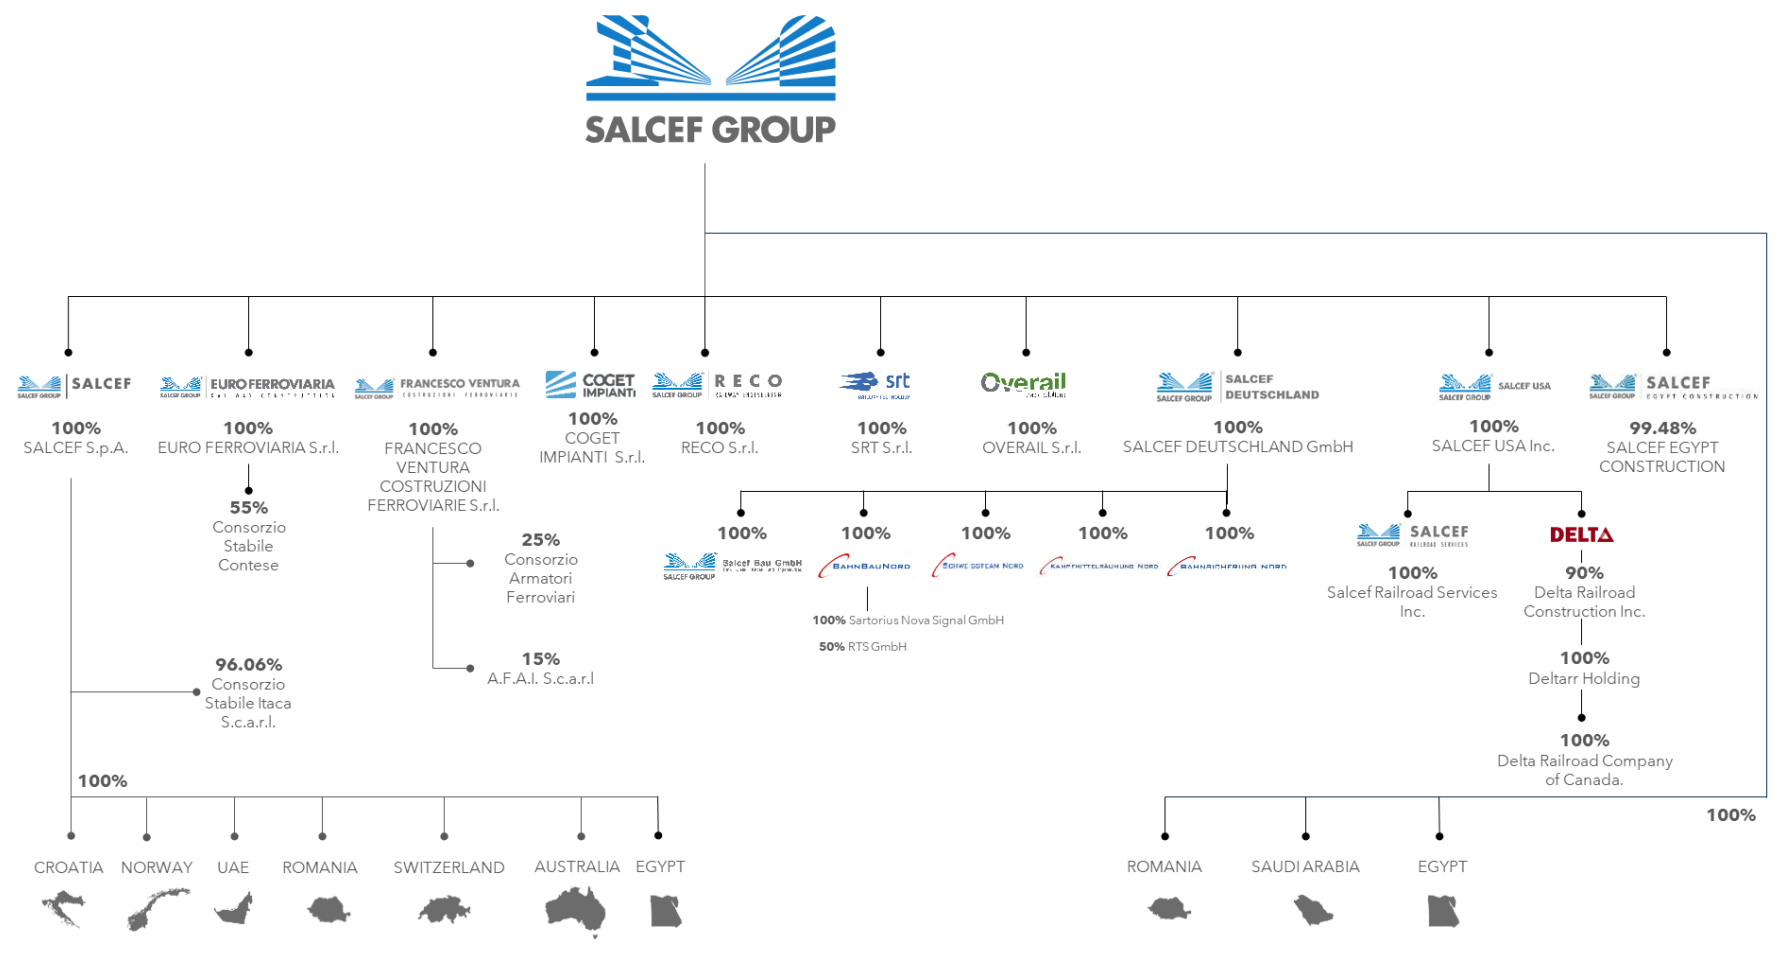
SALCEF GROUP

SALCEF GROUP | SALCEF
100%
SALCEF S.p.A.

SALCEF GROUP | EURO FERROVIARIA
100%
EURO FERROVIARIA S.r.l.

55%
Consorzio Stabile Contese

SALCEF GROUP | FRANCESCO VENTURA COSTRUZIONI FERROVIARIE
100%
FRANCESCO VENTURA COSTRUZIONI FERROVIARIE S.r.l.

25%
Consorzio Armatori Ferroviari

15%
A.F.A.I. S.c.a.r.l

COGET IMPIANTI
100%
COGET IMPIANTI S.r.l.

SALCEF GROUP | RECO
100%
RECO S.r.l.

srt
100%
SRT S.r.l.

Overail
100%
OVERAIL S.r.l.

SALCEF GROUP | SALCEF DEUTSCHLAND
100%
SALCEF DEUTSCHLAND GmbH

100%
SALCEF GROUP Salcef Bau GmbH

100%
BAHNBAUNORD

100%
SCHWEISSTEAM NORD

100%
KAMPFMITTELRÄUMUNG NORD

100%
BAHNSICHERUNG NORD

100% Sartorius Nova Signal GmbH
50% RTS GmbH

SALCEF GROUP | SALCEF USA
100%
SALCEF USA Inc.

SALCEF GROUP | SALCEF RAILROAD SERVICES
100%
Salcef Railroad Services Inc.

DELTA
90%
Delta Railroad Construction Inc.

100%
Deltarr Holding

100%
Delta Railroad Company of Canada.

SALCEF GROUP | SALCEF EGYPT CONSTRUCTION
99.48%
SALCEF EGYPT CONSTRUCTION

96.06%
Consorzio Stabile Itaca S.c.a.r.l.

100%
CROATIA NORWAY UAE ROMANIA SWITZERLAND AUSTRALIA EGYPT

100%
ROMANIA SAUDI ARABIA EGYPT